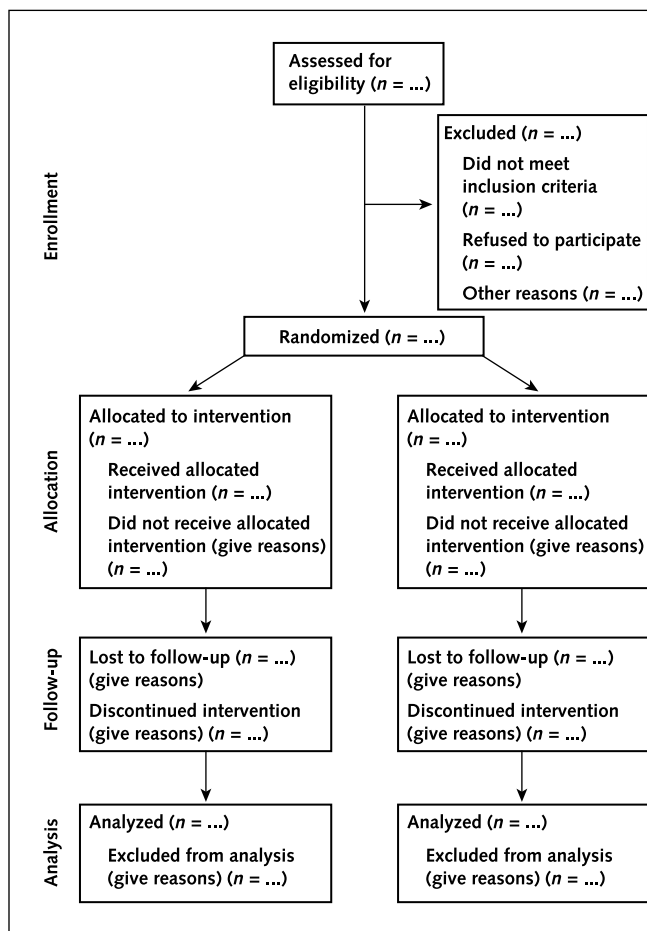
Enrollment

Assessed for eligibility ($n$ = ...)

Excluded ($n$ = ...)
Did not meet inclusion criteria ($n$ = ...)
Refused to participate ($n$ = ...)
Other reasons ($n$ = ...)

Randomized ($n$ = ...)

Allocation

Allocated to intervention ($n$ = ...)
Received allocated intervention ($n$ = ...)
Did not receive allocated intervention (give reasons) ($n$ = ...)

Allocated to intervention ($n$ = ...)
Received allocated intervention ($n$ = ...)
Did not receive allocated intervention (give reasons) ($n$ = ...)

Follow-up

Lost to follow-up ($n$ = ...) (give reasons)
Discontinued intervention (give reasons) ($n$ = ...)

Lost to follow-up ($n$ = ...) (give reasons)
Discontinued intervention (give reasons) ($n$ = ...)

Analysis

Analyzed ($n$ = ...)
Excluded from analysis (give reasons) ($n$ = ...)

Analyzed ($n$ = ...)
Excluded from analysis (give reasons) ($n$ = ...)